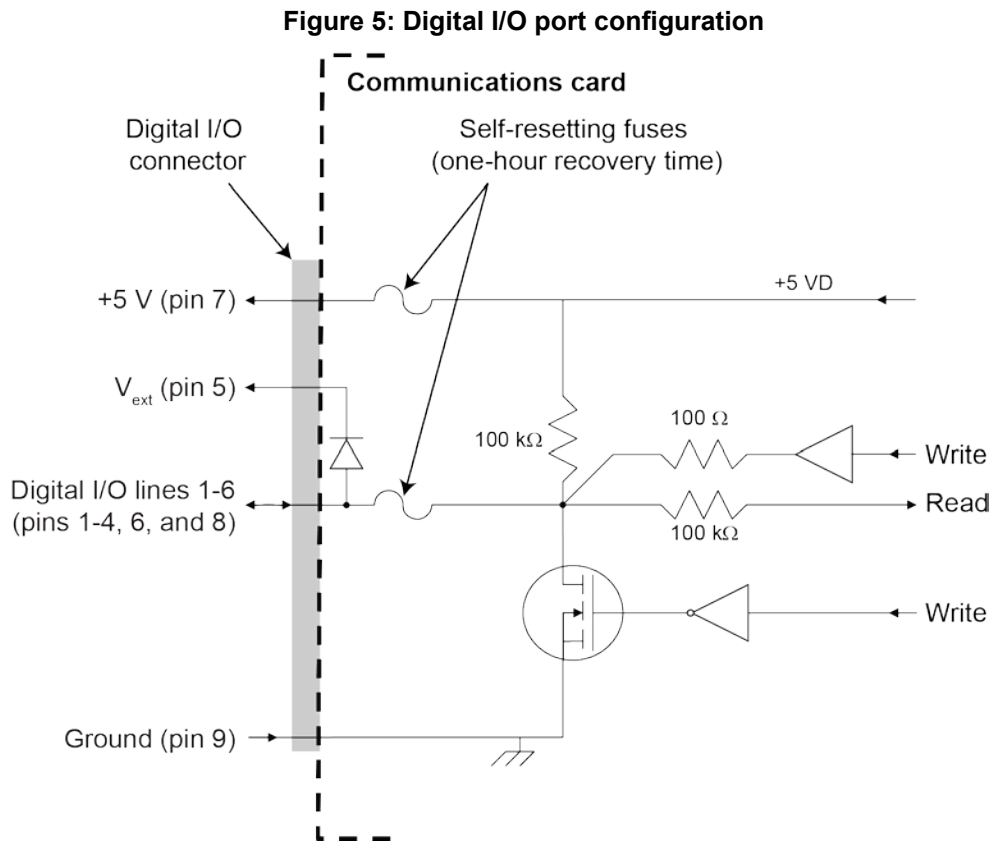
Figure 5: Digital I/O port configuration

Communications card

Digital I/O connector

Self-resetting fuses (one-hour recovery time)

+5 V (pin 7)

+5 VD

$V_{ext}$ (pin 5)

100 kΩ

100 Ω

Write

Digital I/O lines 1-6 (pins 1-4, 6, and 8)

Read

100 kΩ

Write

Ground (pin 9)